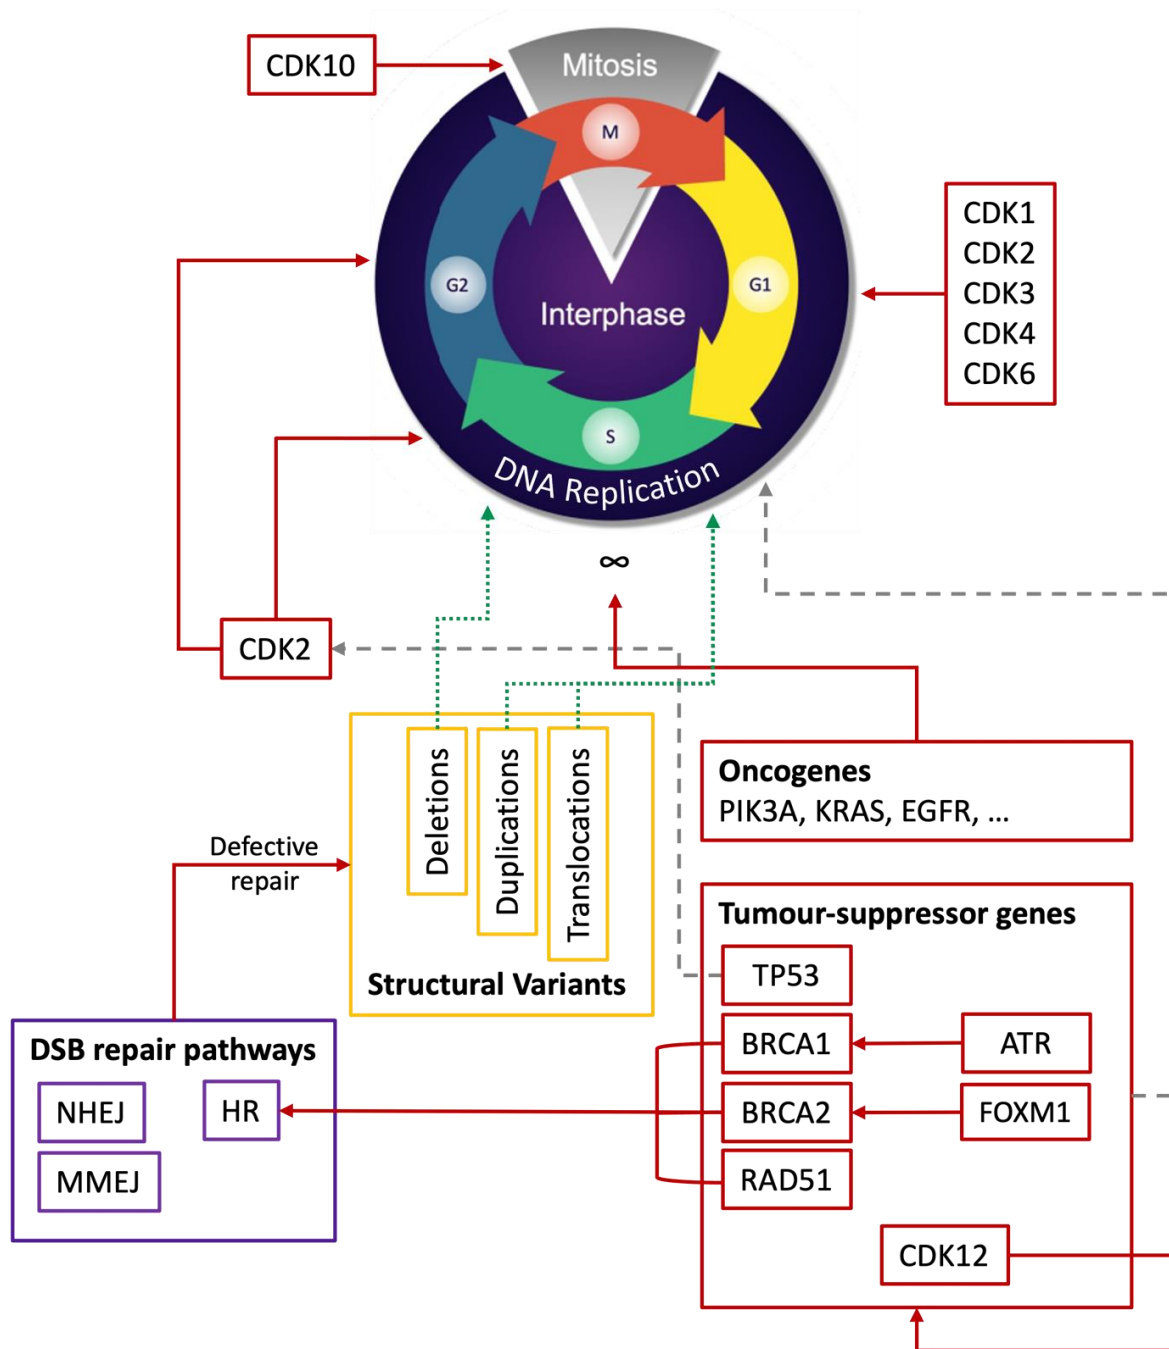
CDK10

Mitosis

M

G2

G1

Interphase

S

DNA Replication

CDK1
CDK2
CDK3
CDK4
CDK6

∞

CDK2

Deletions

Duplications

Translocations

Structural Variants

Oncogenes
PIK3A, KRAS, EGFR, ...

Defective repair

Tumour-suppressor genes

TP53

BRCA1

ATR

BRCA2

FOXM1

RAD51

CDK12

DSB repair pathways

NHEJ

HR

MMEJ